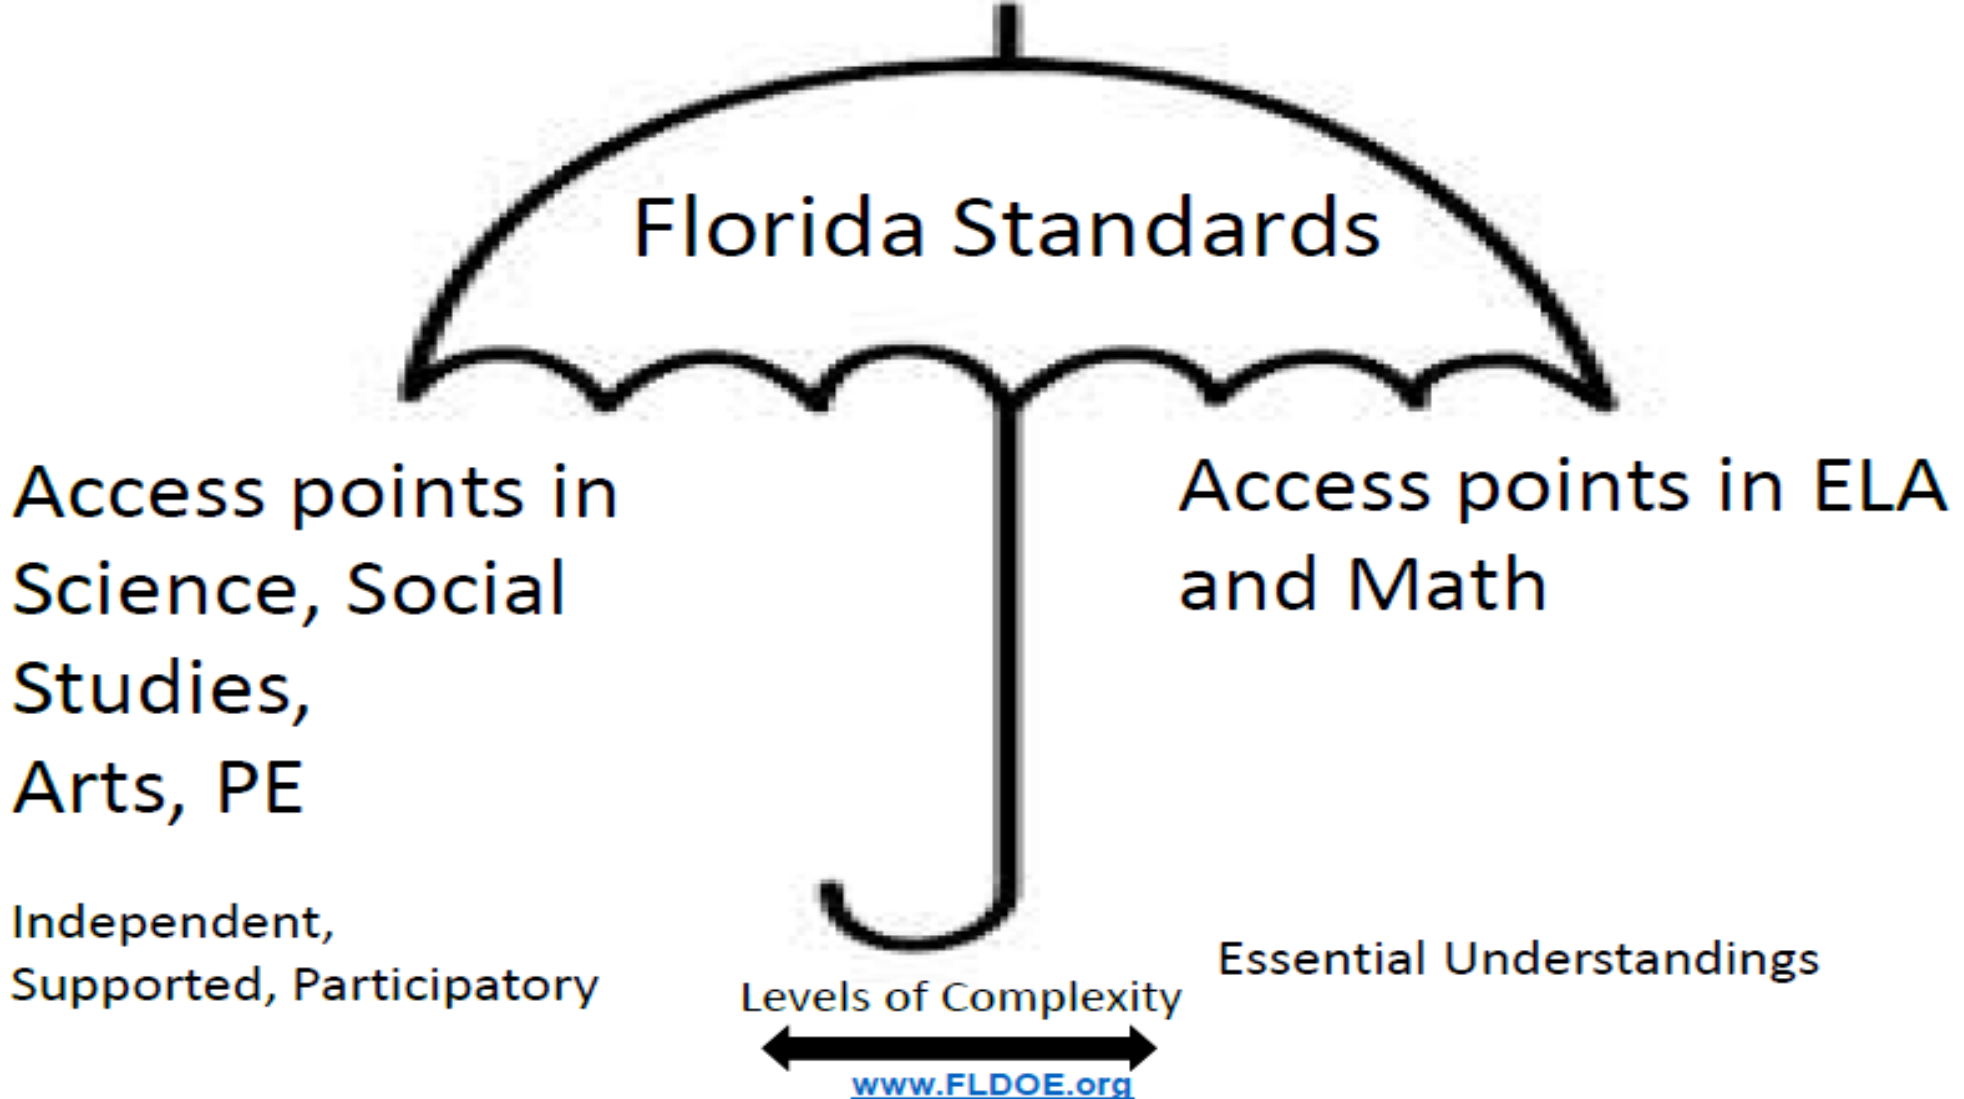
Florida Standards

Access points in Science, Social Studies, Arts, PE

Access points in ELA and Math

Independent, Supported, Participatory

Levels of Complexity

Essential Understandings

www.FLDOE.org